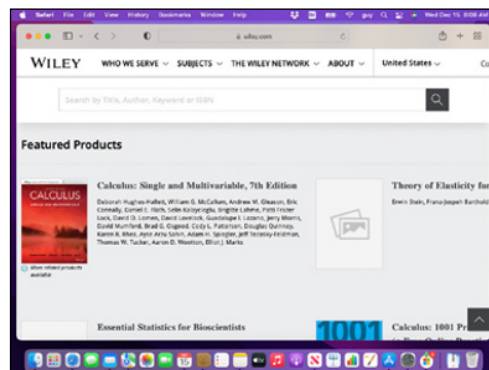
Safari File Edit View History Bookmarks Window Help

Wed Dec 15

wiley.com

WILEY WHO WE SERVE ⌄ SUBJECTS ⌄ THE WILEY NETWORK ⌄ ABOUT ⌄ United States ⌄ Co

Search by Title, Author, Keyword or ISBN

Featured Products

CALCULUS

Calculus: Single and Multivariable, 7th Edition

Deborah Hughes-Hallett, William G. McCallum, Andrew M. Gleason, Eric Connally, Daniel E. Flath, Selin Kalaycıoğlu, Brigitte Lahme, Patti Frazer Lock, David O. Lomen, David Lovelock, Guadalupe I. Lozano, Jerry Morris, David Mumford, Brad G. Osgood, Cody L. Patterson, Douglas Quinney, Karen R. Rhea, Ayse Arzu Sahin, Adam H. Spiegler, Jeff Tecosky-Feldman, Thomas W. Tucker, Aaron D. Wootton, Elliot J. Marks

Show related products available

Theory of Elasticity for

Erwin Stein, Franz-Joseph Barthold

Essential Statistics for Bioscientists

1001

Calculus: 1001 Pr

for Free Online Pract